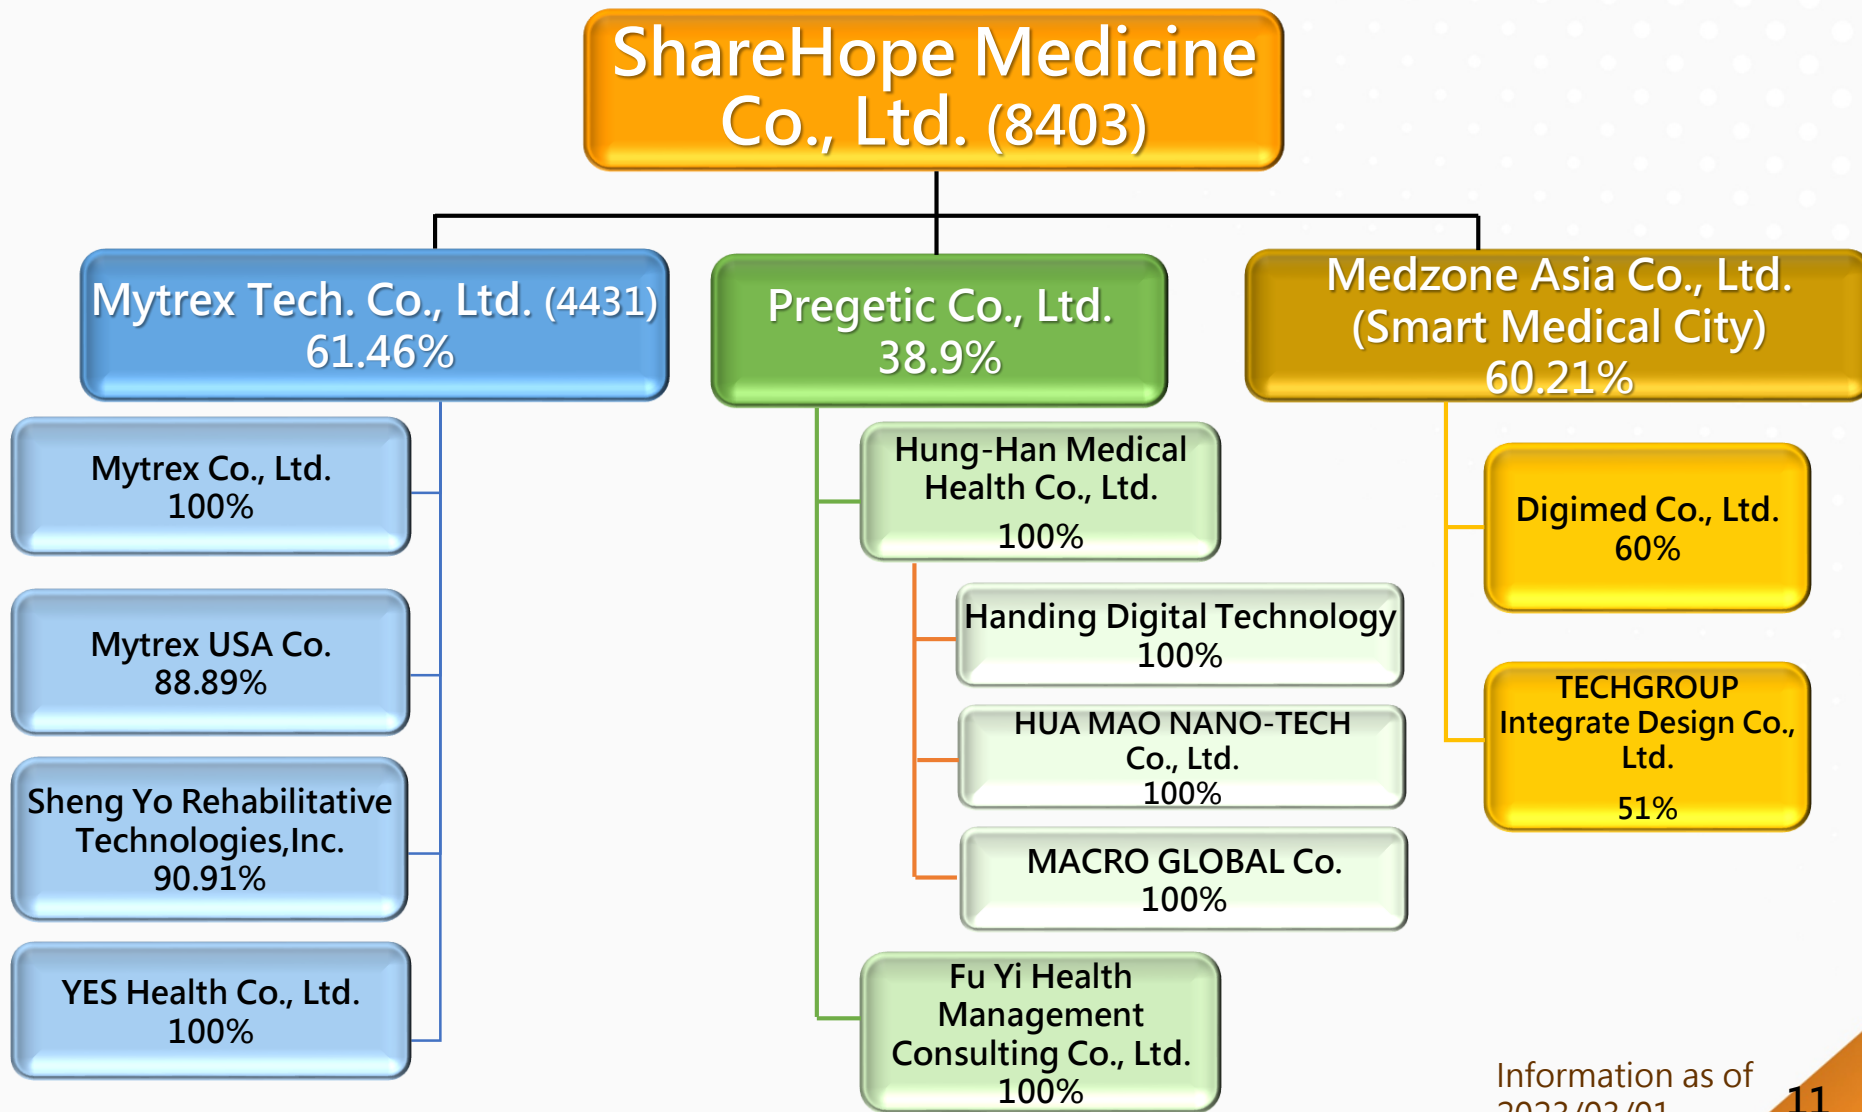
ShareHope Medicine Co., Ltd. (8403)

Mytrex Tech. Co., Ltd. (4431) 61.46%

Pregetic Co., Ltd. 38.9%

Medzone Asia Co., Ltd. (Smart Medical City) 60.21%

Mytrex Co., Ltd. 100%

Mytrex USA Co. 88.89%

Sheng Yo Rehabilitative Technologies,Inc. 90.91%

YES Health Co., Ltd. 100%

Hung-Han Medical Health Co., Ltd. 100%

Handing Digital Technology 100%

HUA MAO NANO-TECH Co., Ltd. 100%

MACRO GLOBAL Co. 100%

Fu Yi Health Management Consulting Co., Ltd. 100%

Digimed Co., Ltd. 60%

TECHGROUP Integrate Design Co., Ltd. 51%

Information as of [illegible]

11